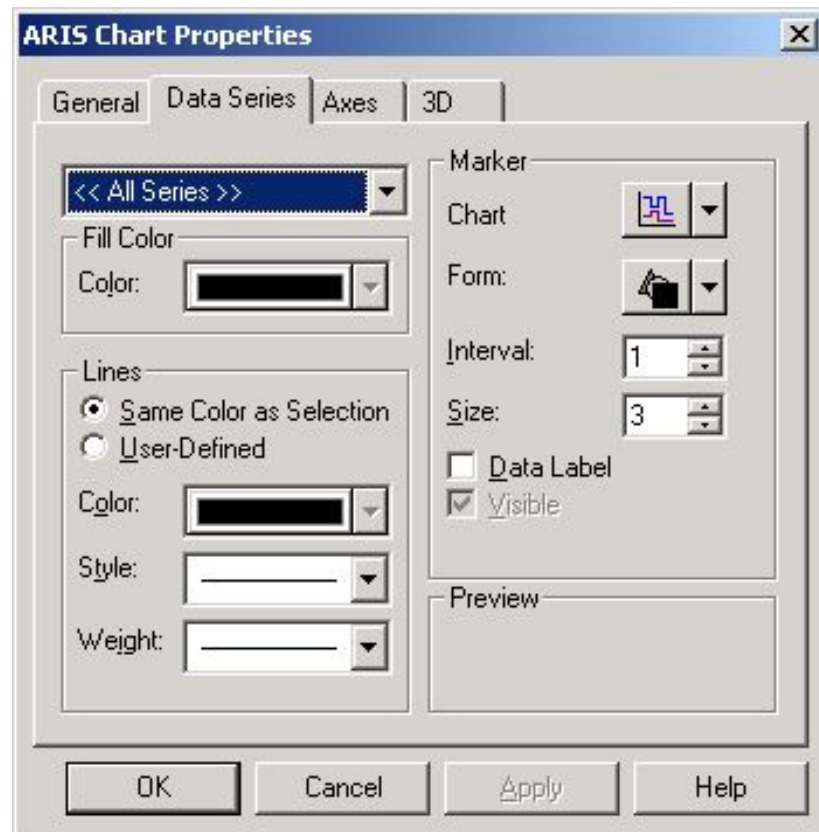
ARIS Chart Properties

X

General | Data Series | Axes | 3D

<< All Series >>

Fill Color

Color:

Lines

Same Color as Selection

User-Defined

Color:

Style:

Weight:

Marker

Chart

Form:

Interval: 1

Size: 3

Data Label

Visible

Preview

OK | Cancel | Apply | Help